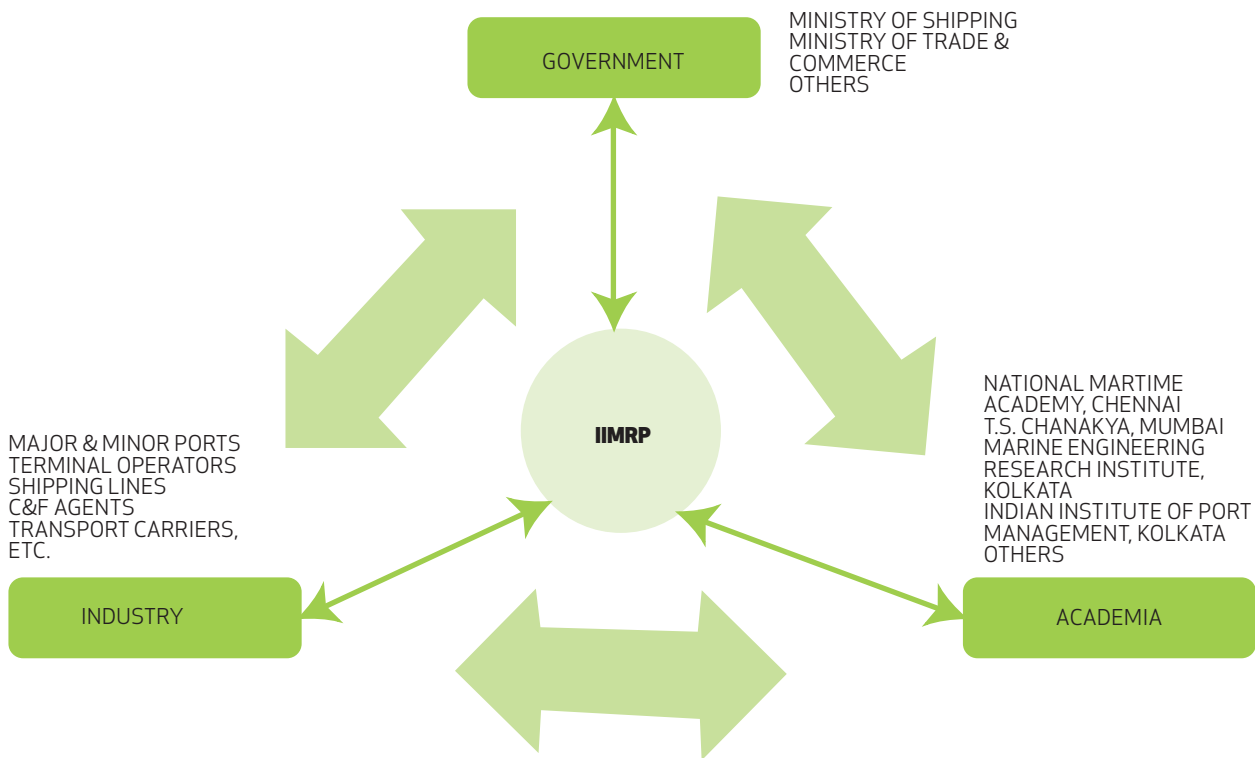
GOVERNMENT

MINISTRY OF SHIPPING
MINISTRY OF TRADE & COMMERCE
OTHERS

IIMRP

MAJOR & MINOR PORTS
TERMINAL OPERATORS
SHIPPING LINES
C&F AGENTS
TRANSPORT CARRIERS, ETC.

NATIONAL MARTIME ACADEMY, CHENNAI
T.S. CHANAKYA, MUMBAI
MARINE ENGINEERING RESEARCH INSTITUTE, KOLKATA
INDIAN INSTITUTE OF PORT MANAGEMENT, KOLKATA
OTHERS

INDUSTRY

ACADEMIA